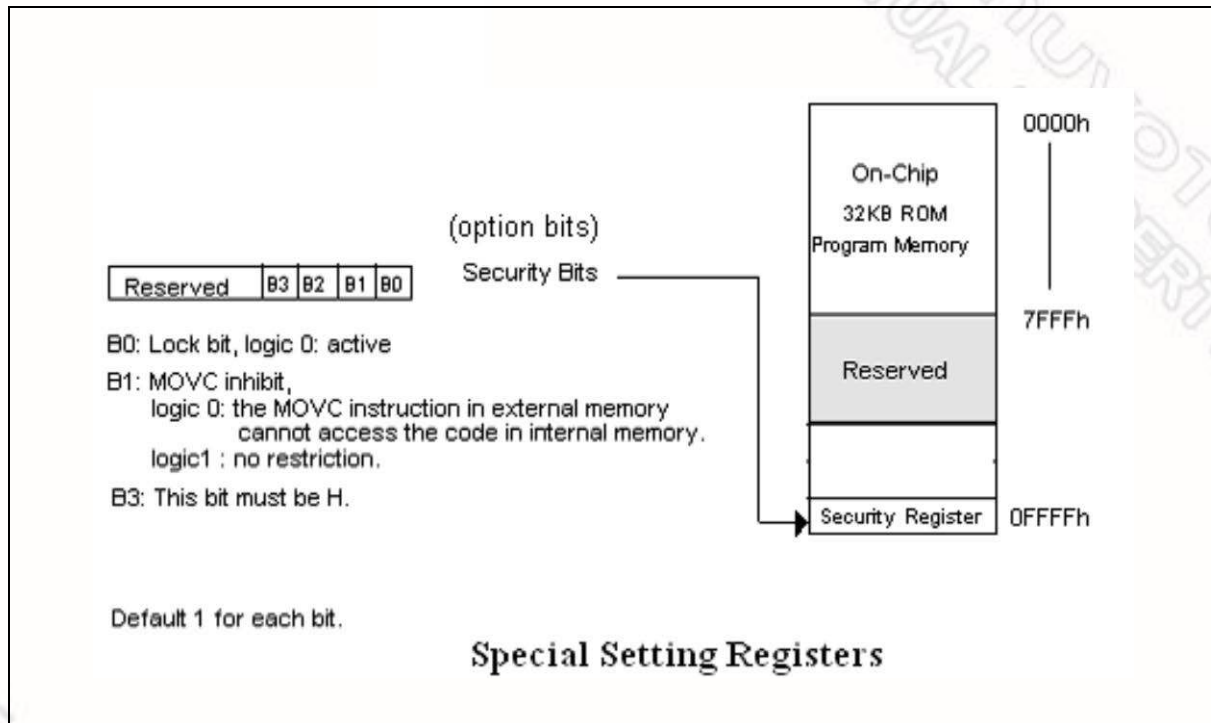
(option bits)

Security Bits

| Reserved | B3 | B2 | B1 | B0 |
|---|---|---|---|---|

B0: Lock bit, logic 0: active

B1: MOVC inhibit,
logic 0: the MOVC instruction in external memory cannot access the code in internal memory.
logic1 : no restriction.

B3: This bit must be H.

On-Chip
32KB ROM
Program Memory

Reserved

Security Register

0000h

7FFFh

0FFFFh

Default 1 for each bit.

Special Setting Registers